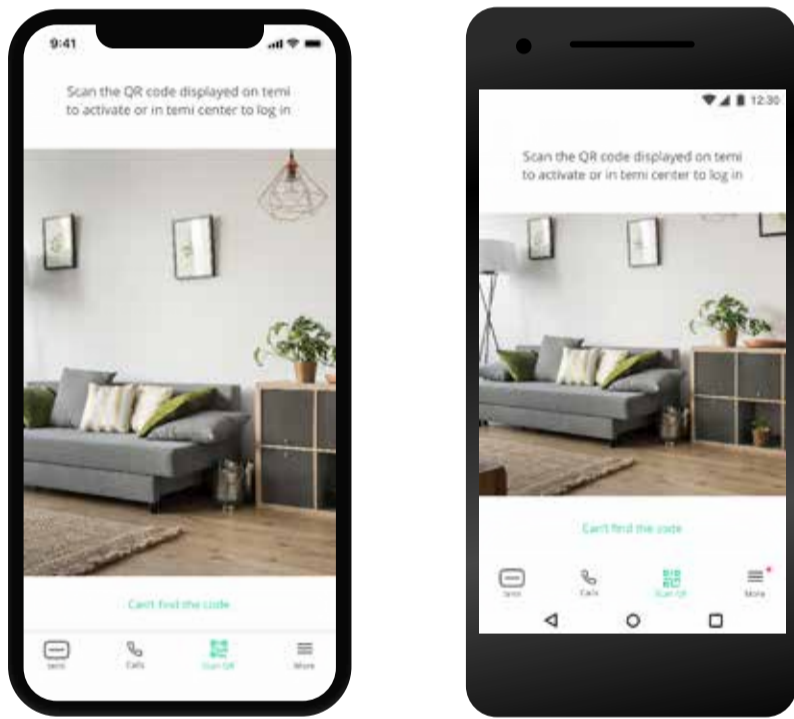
9:41

Scan the QR code displayed on temi to activate or in temi center to log in

Can't find the code

temi
Calls
Scan QR
More

12:30

Scan the QR code displayed on temi to activate or in temi center to log in

Can't find the code

temi
Calls
Scan QR
More